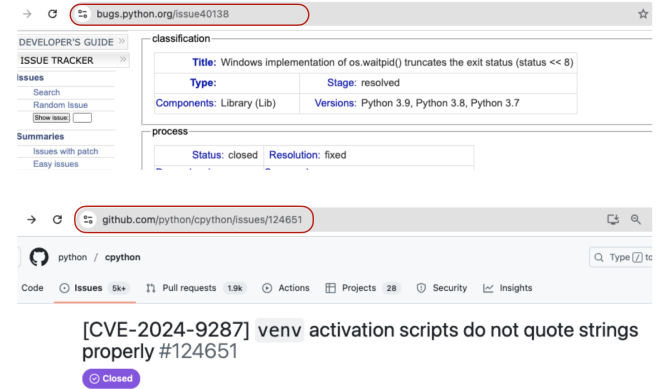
bugs.python.org/issue40138

DEVELOPER'S GUIDE »
ISSUE TRACKER »
Issues
Search
Random Issue
Show issue
Summaries
Issues with patch
Easy issues

classification

| | |
|---|---|
| Title: | Windows implementation of os.waitpid() truncates the exit status (status << 8) |
| Type: | Stage: resolved |
| Components: Library (Lib) | Versions: Python 3.9, Python 3.8, Python 3.7 |

process

| | |
|---|---|
| Status: closed | Resolution: fixed |

github.com/python/cpython/issues/124651

python / cpython

Type / to

Code Issues 5k+ Pull requests 1.9k Actions Projects 28 Security Insights

[CVE-2024-9287] venv activation scripts do not quote strings properly #124651

Closed